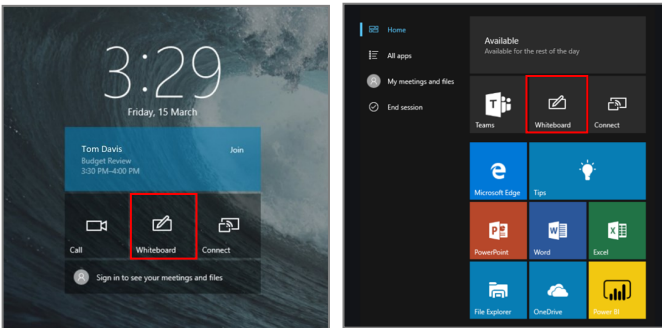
3:29
Friday, 15 March

Tom Davis
Budget Review
3:30 PM–4:00 PM
Join

Call
Whiteboard
Connect

Sign in to see your meetings and files

Home
All apps
My meetings and files
End session

Available
Available for the rest of the day

Teams
Whiteboard
Connect

Microsoft Edge
Tips

PowerPoint
Word
Excel

File Explorer
OneDrive
Power BI